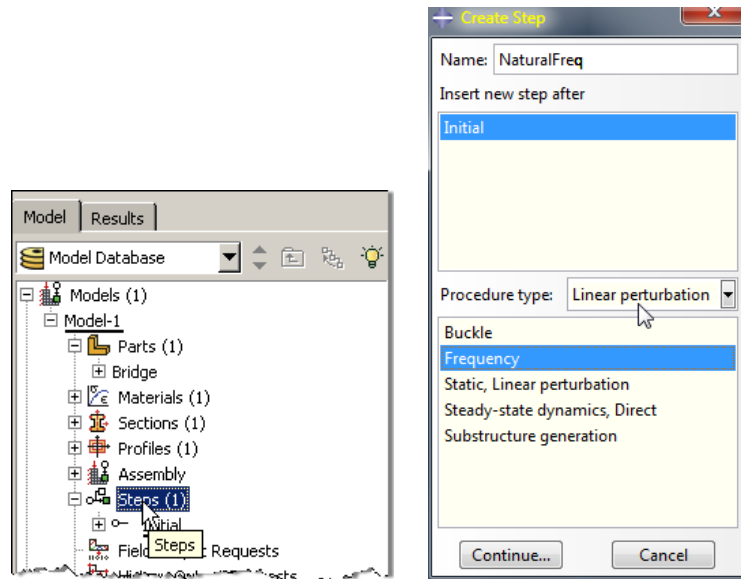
Model | Results

Model Database

Models (1)
Model-1
Parts (1)
Bridge
Materials (1)
Sections (1)
Profiles (1)
Assembly
Steps (1)
Initial
Steps
Field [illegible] Requests
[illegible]

Create Step

Name: NaturalFreq

Insert new step after

Initial

Procedure type: Linear perturbation

Buckle
Frequency
Static, Linear perturbation
Steady-state dynamics, Direct
Substructure generation

Continue...
Cancel